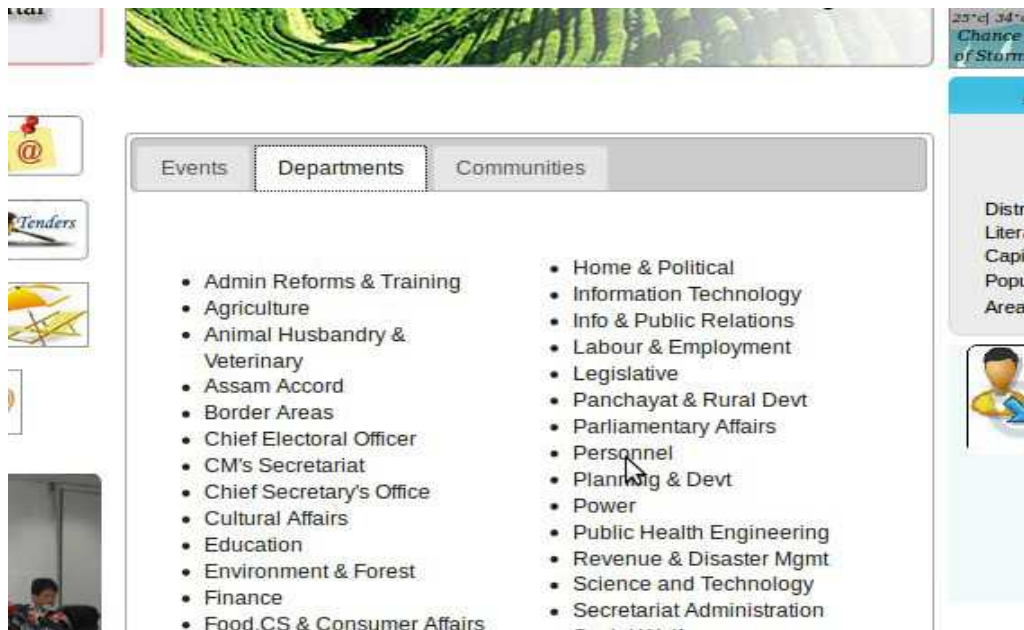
tal

Tenders

25°c| 34°
Chance
of Storm

Events | Departments | Communities

- Admin Reforms & Training
- Agriculture
- Animal Husbandry & Veterinary
- Assam Accord
- Border Areas
- Chief Electoral Officer
- CM's Secretariat
- Chief Secretary's Office
- Cultural Affairs
- Education
- Environment & Forest
- Finance
- Food,CS & Consumer Affairs

- Home & Political
- Information Technology
- Info & Public Relations
- Labour & Employment
- Legislative
- Panchayat & Rural Devt
- Parliamentary Affairs
- Personnel
- Planning & Devt
- Power
- Public Health Engineering
- Revenue & Disaster Mgmt
- Science and Technology
- Secretariat Administration

Distr
Litera
Capi
Popu
Area